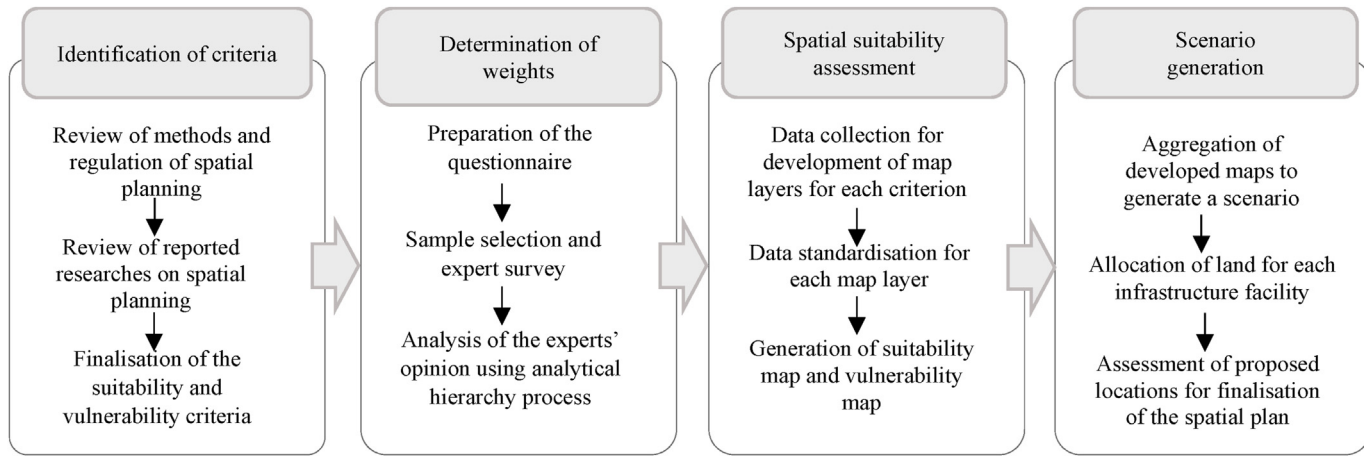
Identification of criteria

Review of methods and regulation of spatial planning

Review of reported researches on spatial planning

Finalisation of the suitability and vulnerability criteria

Determination of weights

Preparation of the questionnaire

Sample selection and expert survey

Analysis of the experts' opinion using analytical hierarchy process

Spatial suitability assessment

Data collection for development of map layers for each criterion

Data standardisation for each map layer

Generation of suitability map and vulnerability map

Scenario generation

Aggregation of developed maps to generate a scenario

Allocation of land for each infrastructure facility

Assessment of proposed locations for finalisation of the spatial plan